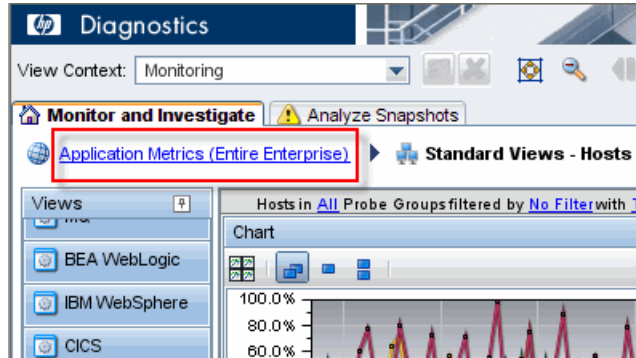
Diagnostics

View Context: Monitoring

Monitor and Investigate | Analyze Snapshots

Application Metrics (Entire Enterprise) ▶ Standard Views - Hosts

Views

MQ

BEA WebLogic

IBM WebSphere

CICS

Hosts in All Probe Groups filtered by No Filter with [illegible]

Chart

100.0%
80.0%
60.0%